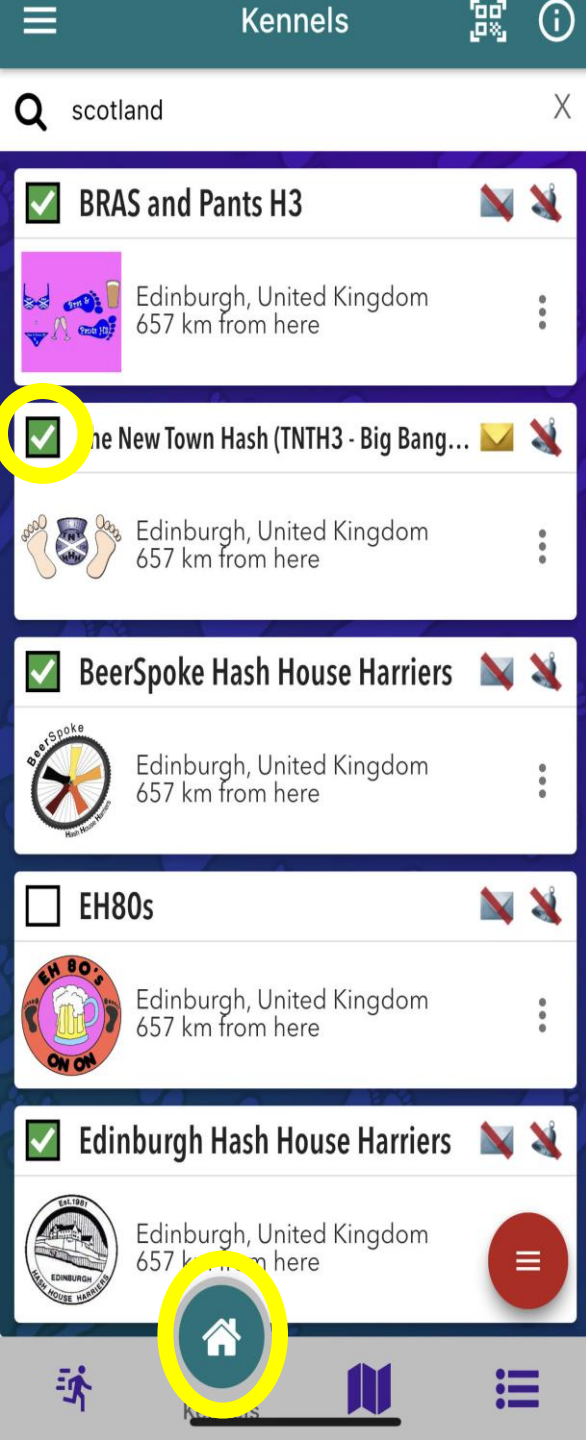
Kennels

scotland

X

BRAS and Pants H3

Edinburgh, United Kingdom
657 km from here

he New Town Hash (TNTH3 - Big Bang...

Edinburgh, United Kingdom
657 km from here

BeerSpoke Hash House Harriers

BeerSpoke
Hash House Harriers

Edinburgh, United Kingdom
657 km from here

EH80s

EH 80's
ON ON

Edinburgh, United Kingdom
657 km from here

Edinburgh Hash House Harriers

Est.1981
EDINBURGH
HASH HOUSE HARRIERS

Edinburgh, United Kingdom
657 k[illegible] here

K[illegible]s